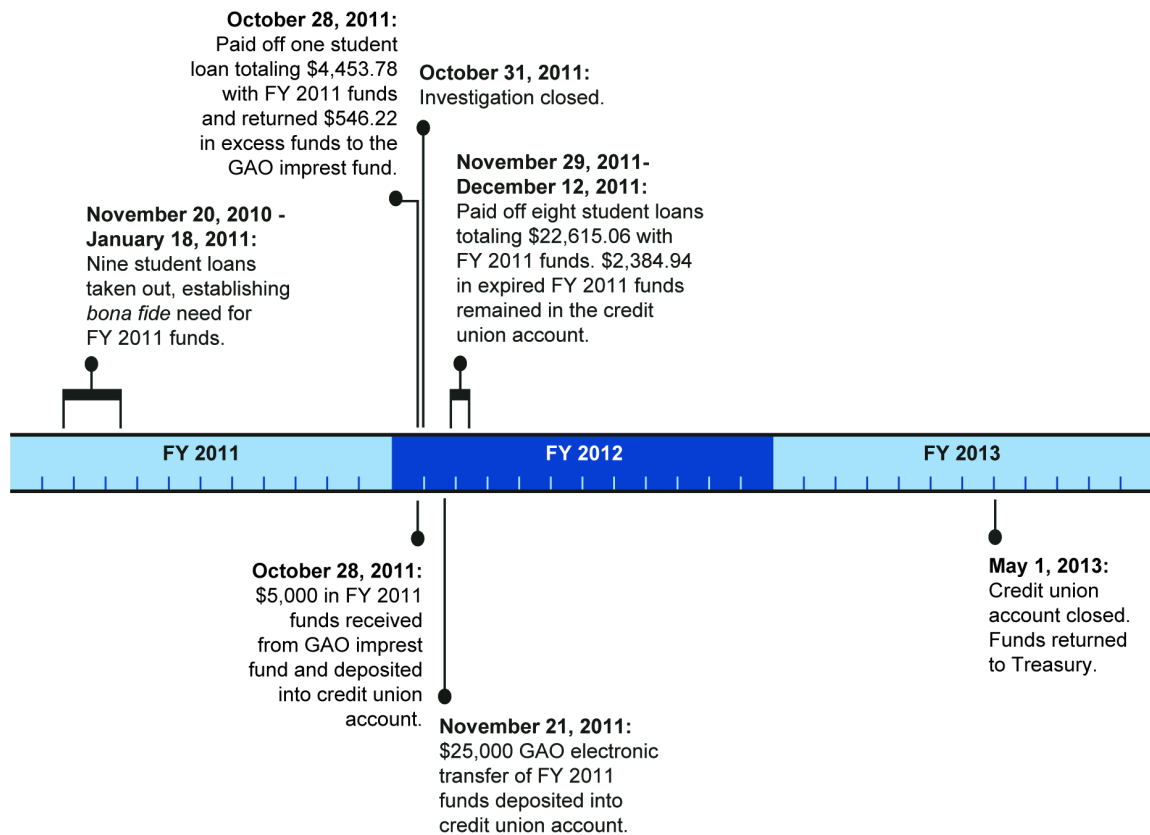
**October 28, 2011:**
Paid off one student loan totaling \$4,453.78 with FY 2011 funds and returned \$546.22 in excess funds to the GAO imprest fund.

**October 31, 2011:**
Investigation closed.

**November 29, 2011-December 12, 2011:**
Paid off eight student loans totaling \$22,615.06 with FY 2011 funds. \$2,384.94 in expired FY 2011 funds remained in the credit union account.

**November 20, 2010 - January 18, 2011:**
Nine student loans taken out, establishing *bona fide* need for FY 2011 funds.

FY 2011

FY 2012

FY 2013

**October 28, 2011:**
\$5,000 in FY 2011 funds received from GAO imprest fund and deposited into credit union account.

**November 21, 2011:**
\$25,000 GAO electronic transfer of FY 2011 funds deposited into credit union account.

**May 1, 2013:**
Credit union account closed. Funds returned to Treasury.